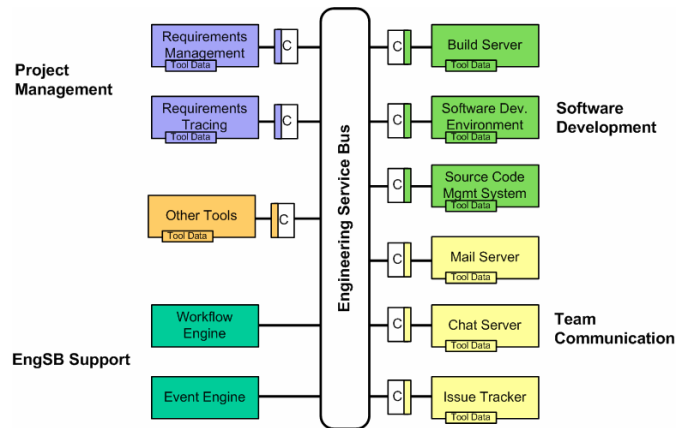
Project Management

Requirements Management
Tool Data
C

Requirements Tracing
Tool Data
C

Other Tools
Tool Data
C

EngSB Support

Workflow Engine

Event Engine

Engineering Service Bus

C
Build Server
Tool Data

Software Development

C
Software Dev. Environment
Tool Data

C
Source Code Mgmt System
Tool Data

C
Mail Server
Tool Data

Team Communication

C
Chat Server
Tool Data

C
Issue Tracker
Tool Data